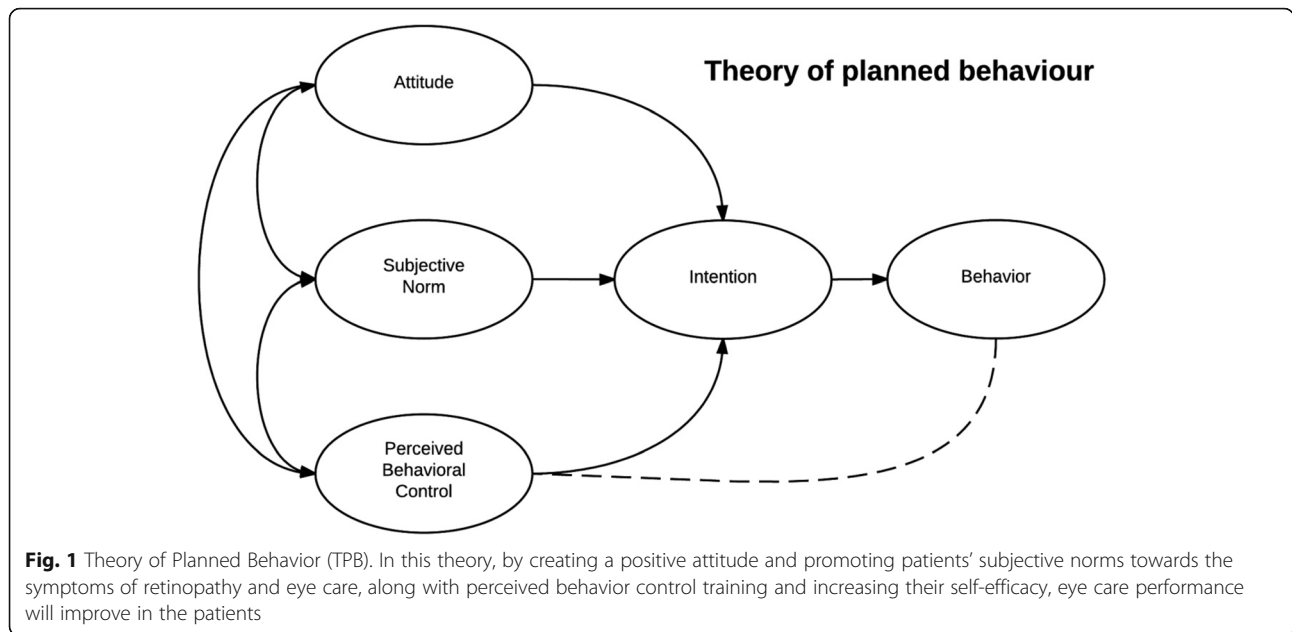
Theory of planned behaviour

Attitude

Subjective Norm

Intention

Behavior

Perceived Behavioral Control

**Fig. 1** Theory of Planned Behavior (TPB). In this theory, by creating a positive attitude and promoting patients' subjective norms towards the symptoms of retinopathy and eye care, along with perceived behavior control training and increasing their self-efficacy, eye care performance will improve in the patients